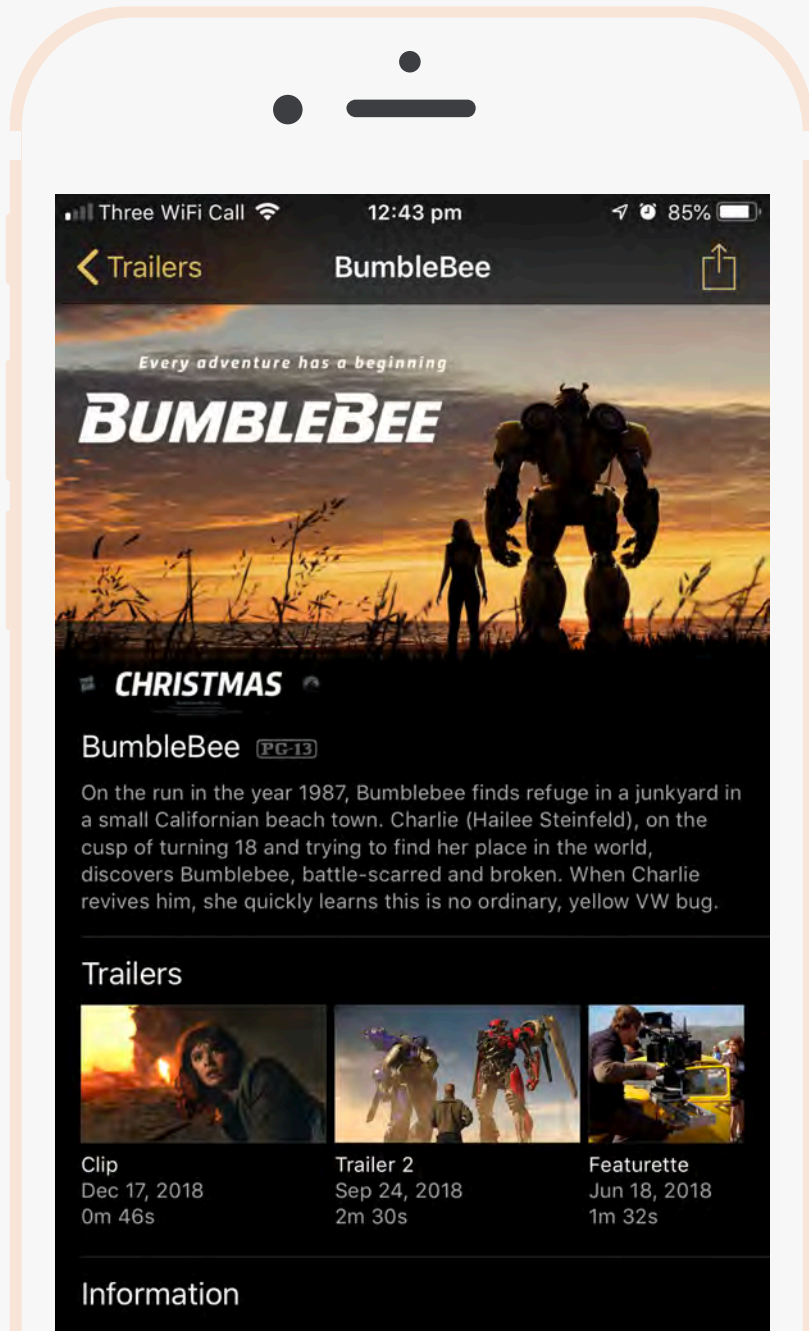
Three WiFi Call 12:43 pm 85%

Trailers BumbleBee

Every adventure has a beginning

BUMBLEBEE

CHRISTMAS

BumbleBee PG-13

On the run in the year 1987, Bumblebee finds refuge in a junkyard in a small Californian beach town. Charlie (Hailee Steinfeld), on the cusp of turning 18 and trying to find her place in the world, discovers Bumblebee, battle-scarred and broken. When Charlie revives him, she quickly learns this is no ordinary, yellow VW bug.

Trailers

Clip
Dec 17, 2018
0m 46s

Trailer 2
Sep 24, 2018
2m 30s

Featurette
Jun 18, 2018
1m 32s

Information